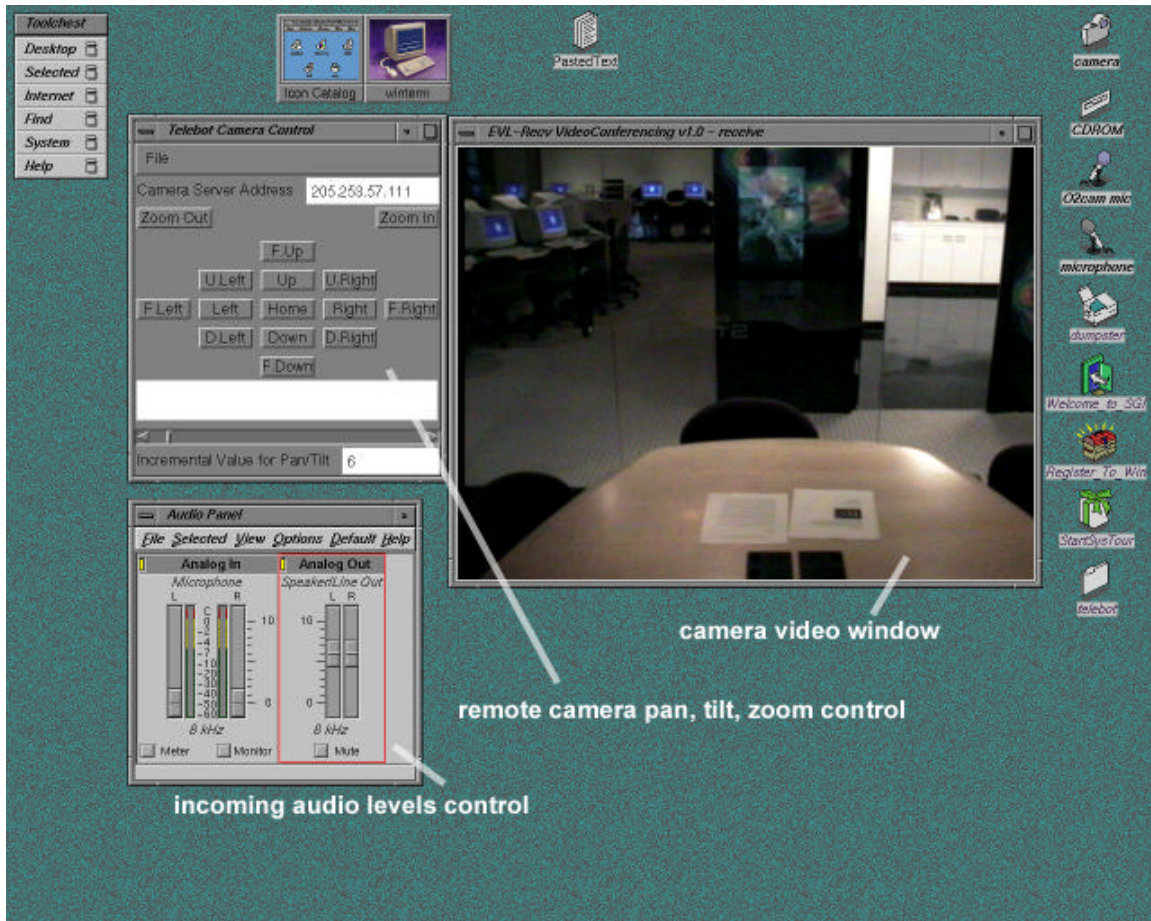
Toolchest
Desktop
Selected
Internet
Find
System
Help

Icon Catalog
winterm

PastedText

camera
CDROM
O2cam mic
microphone
dumpster
Welcome_to_SGI
Register_To_Win
StartSysTour
telebot

Telebot Camera Control
File
Camera Server Address 205.253.57.111
Zoom Out
Zoom In
F.Up
U.Left
Up
U.Right
F.Left
Left
Home
Right
F.Right
D.Left
Down
D.Right
F.Down
Incremental Value for Pan/Tilt 6

EVL-Recv VideoConferencing v1.0 - receive

Audio Panel
File Selected View Options Default Help
Analog In
Microphone
L R
0 -1 -4 -7 -10 -20 -30 -40 -50 -60
10
0
8 kHz
Meter
Monitor
Analog Out
Speaker/Line Out
L R
10
0
8 kHz
Mute

camera video window

remote camera pan, tilt, zoom control

incoming audio levels control